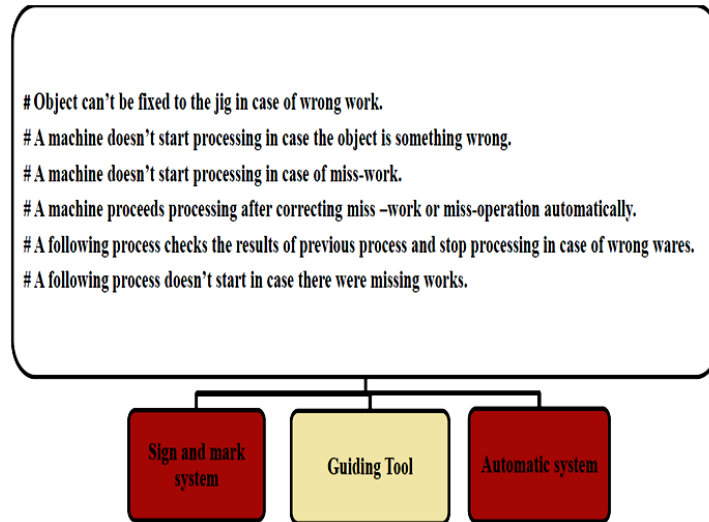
# Object can't be fixed to the jig in case of wrong work.
# A machine doesn't start processing in case the object is something wrong.
# A machine doesn't start processing in case of miss-work.
# A machine proceeds processing after correcting miss –work or miss-operation automatically.
# A following process checks the results of previous process and stop processing in case of wrong wares.
# A following process doesn't start in case there were missing works.

Sign and mark system

Guiding Tool

Automatic system